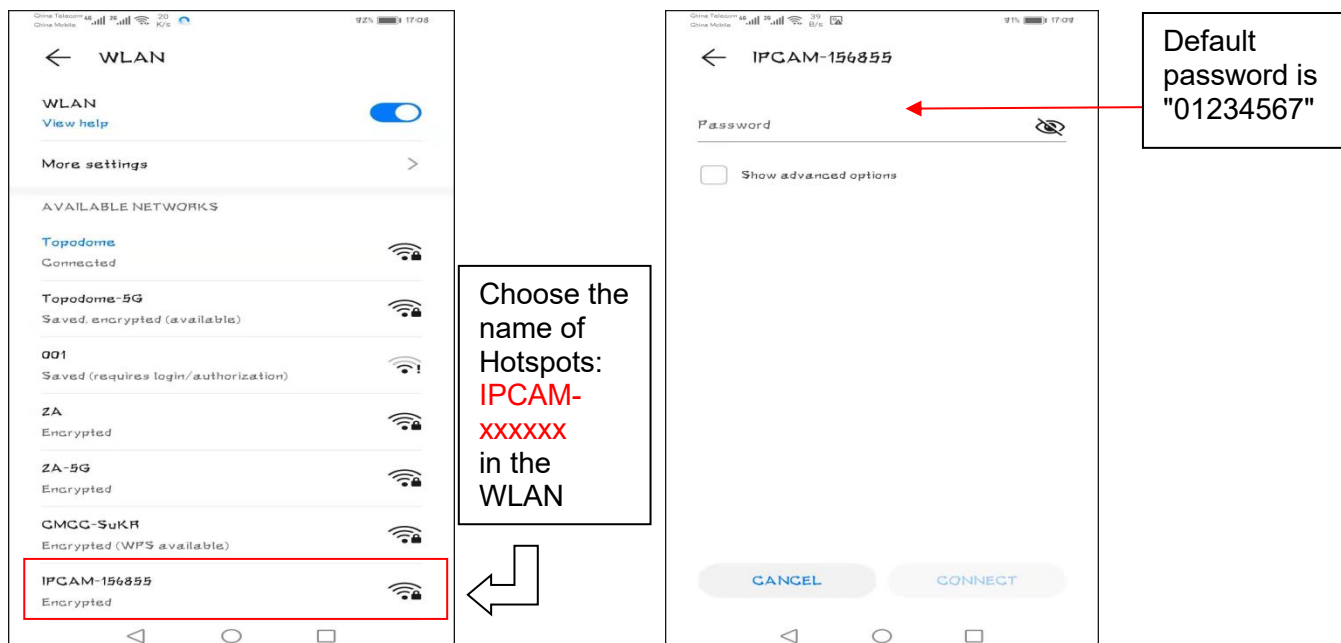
China Telecom China Mobile 20 K/s 92% 17:08

← WLAN

WLAN
View help

More settings >

AVAILABLE NETWORKS

Topodome
Connected

Topodome-5G
Saved, encrypted (available)

001
Saved (requires login/authorization)

ZA
Encrypted

ZA-5G
Encrypted

CMCC-SuKR
Encrypted (WPS available)

IPCAM-156855
Encrypted

Choose the name of Hotspots: IPCAM-xxxxxx in the WLAN

China Telecom China Mobile 39 B/s 91% 17:09

← IPCAM-156855

Password

Show advanced options

CANCEL CONNECT

Default password is "01234567"